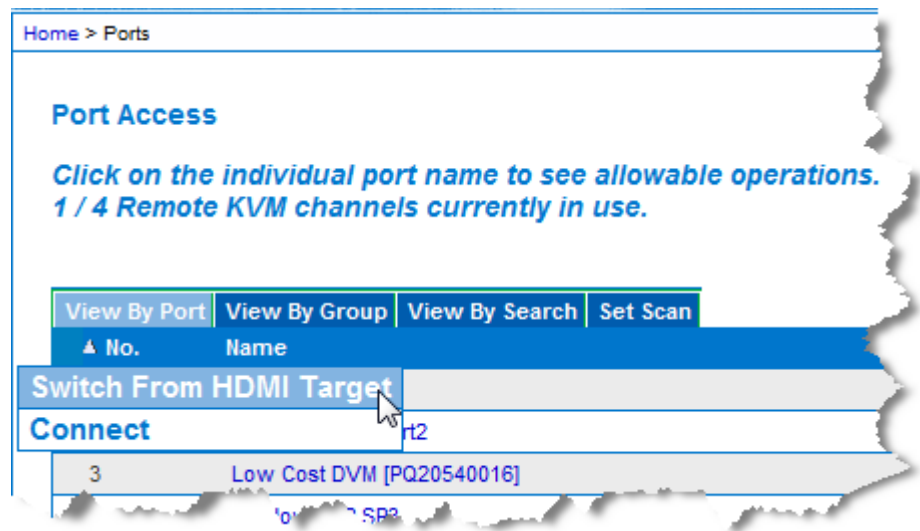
Home > Ports

Port Access

Click on the individual port name to see allowable operations.
1 / 4 Remote KVM channels currently in use.

View By Port | View By Group | View By Search | Set Scan

▲ No. Name

Switch From HDMI Target

Connect

rt2

3 Low Cost DVM [PQ20540016]

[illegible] SP3